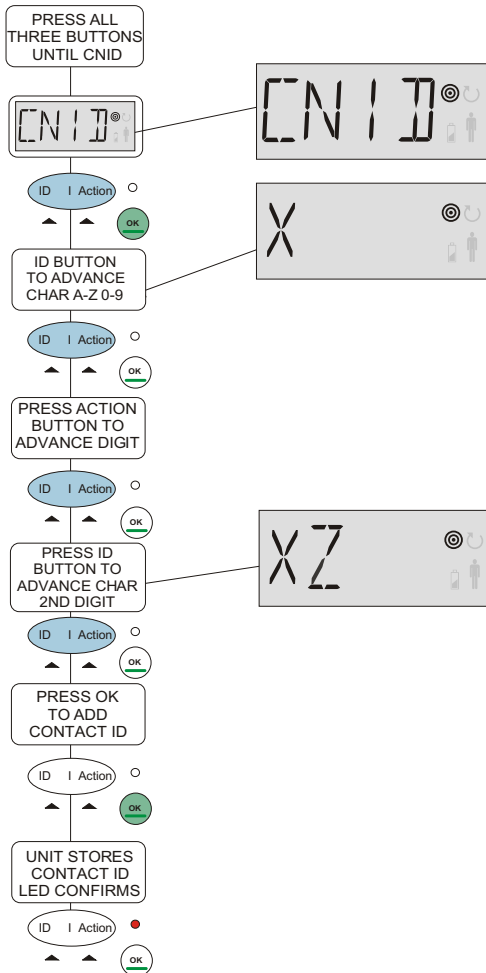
PRESS ALL THREE BUTTONS UNTIL CNID

CNID

ID I Action

OK

CNID

ID BUTTON TO ADVANCE CHAR A-Z 0-9

X

ID I Action

OK

PRESS ACTION BUTTON TO ADVANCE DIGIT

ID I Action

OK

PRESS ID BUTTON TO ADVANCE CHAR 2ND DIGIT

XZ

ID I Action

OK

PRESS OK TO ADD CONTACT ID

ID I Action

OK

UNIT STORES CONTACT ID LED CONFIRMS

ID I Action

OK